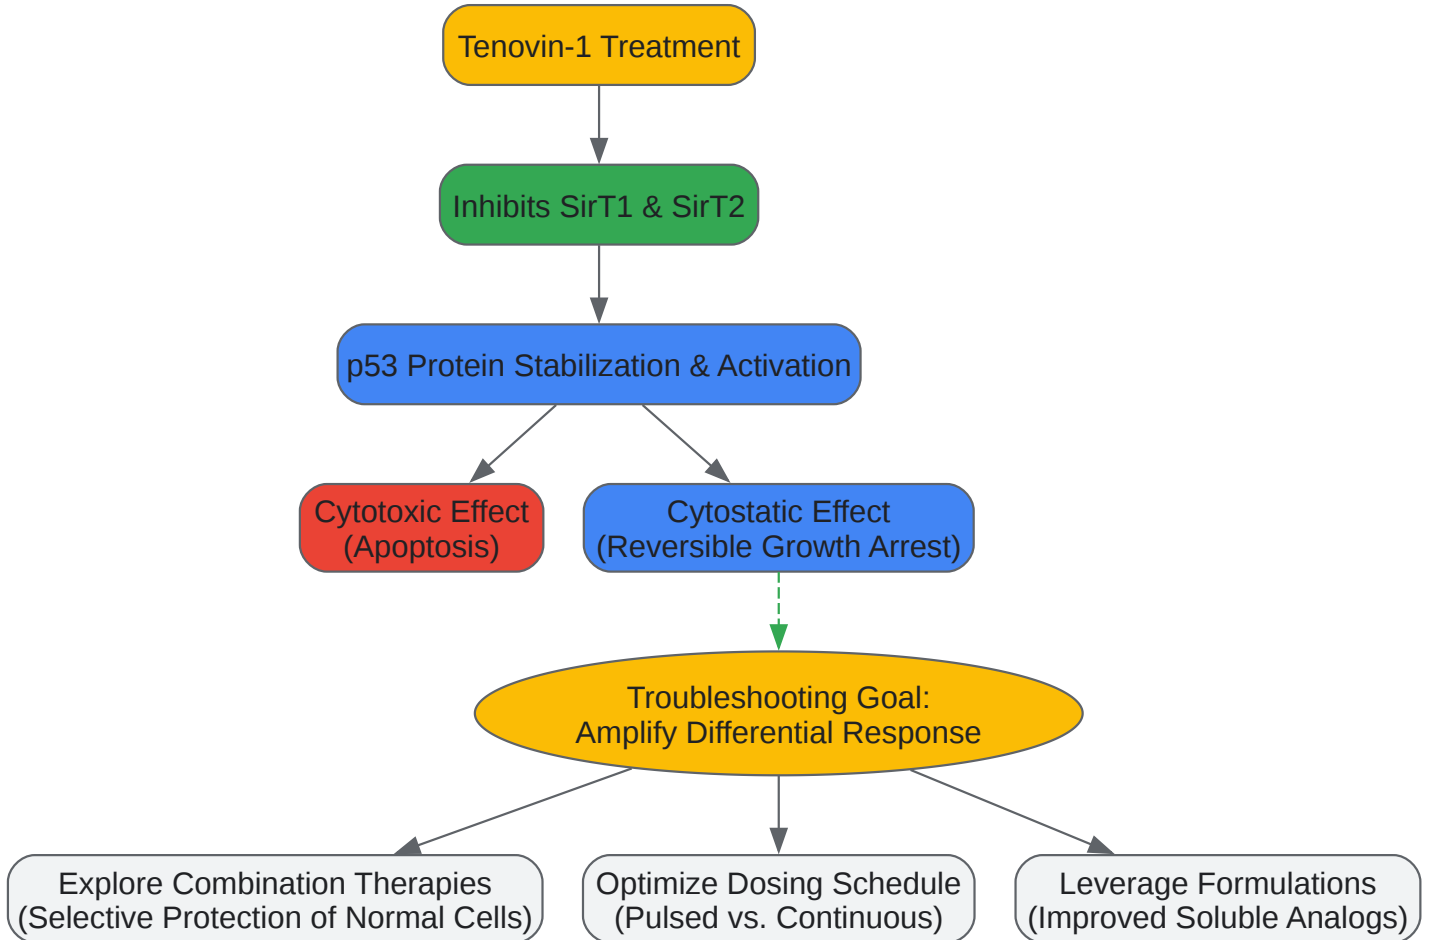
Tenovin-1 Treatment

Inhibits SirT1 & SirT2

p53 Protein Stabilization & Activation

Cytotoxic Effect
(Apoptosis)

Cytostatic Effect
(Reversible Growth Arrest)

Troubleshooting Goal:
Amplify Differential Response

Explore Combination Therapies
(Selective Protection of Normal Cells)

Optimize Dosing Schedule
(Pulsed vs. Continuous)

Leverage Formulations
(Improved Soluble Analogs)